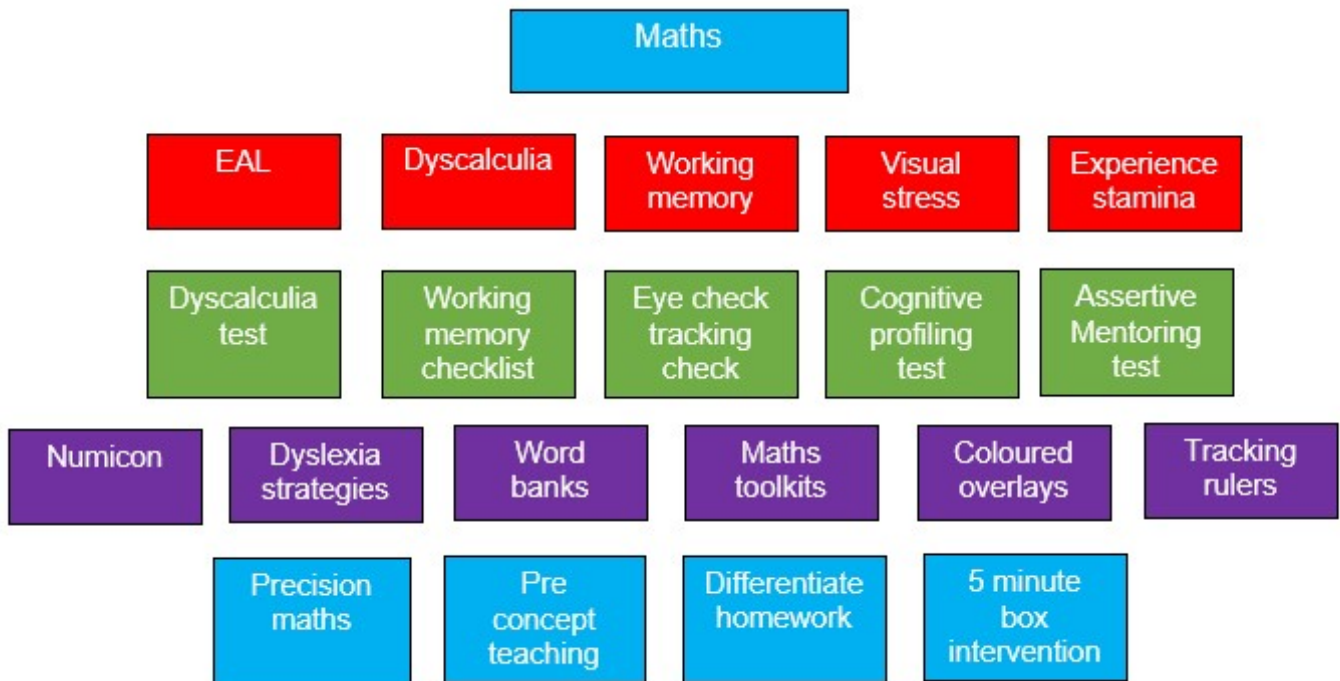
Maths

EAL

Dyscalculia

Working memory

Visual stress

Experience stamina

Dyscalculia test

Working memory checklist

Eye check tracking check

Cognitive profiling test

Assertive Mentoring test

Numicon

Dyslexia strategies

Word banks

Maths toolkits

Coloured overlays

Tracking rulers

Precision maths

Pre concept teaching

Differentiate homework

5 minute box intervention